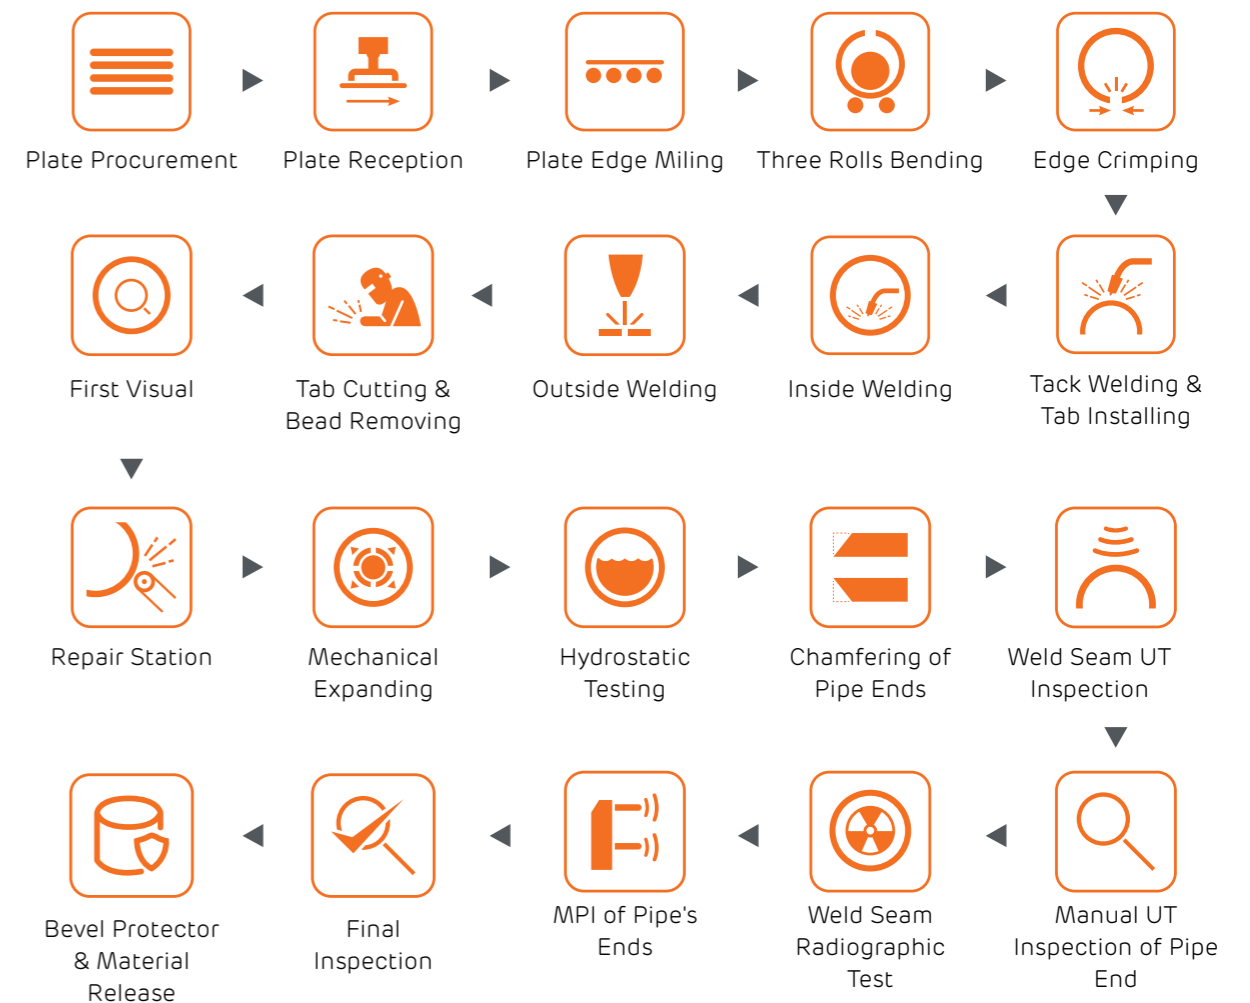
Plate Procurement
Plate Reception
Plate Edge Miling
Three Rolls Bending
Edge Crimping

Tack Welding & Tab Installing
Inside Welding
Outside Welding
Tab Cutting & Bead Removing
First Visual

Repair Station
Mechanical Expanding
Hydrostatic Testing
Chamfering of Pipe Ends
Weld Seam UT Inspection

Manual UT Inspection of Pipe End
Weld Seam Radiographic Test
MPI of Pipe's Ends
Final Inspection
Bevel Protector & Material Release